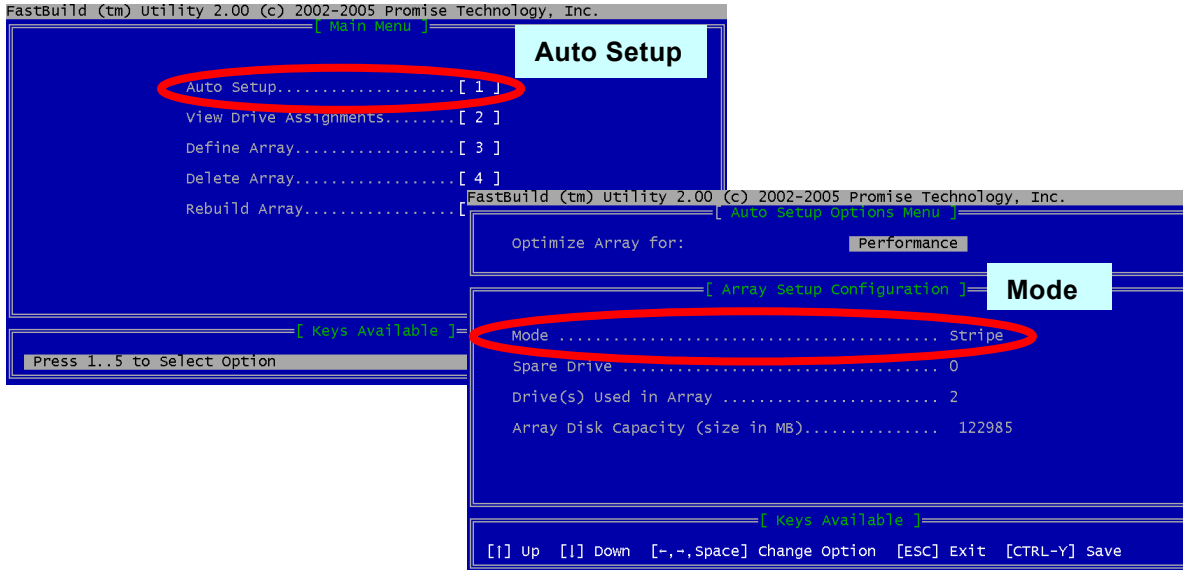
FastBuild (tm) Utility 2.00 (c) 2002-2005 Promise Technology, Inc.

[ Main Menu ]

Auto Setup

Auto Setup....................[ 1 ]

View Drive Assignments........[ 2 ]

Define Array..................[ 3 ]

Delete Array..................[ 4 ]

Rebuild Array.................[

[ Keys Available ]

Press 1..5 to Select Option

FastBuild (tm) Utility 2.00 (c) 2002-2005 Promise Technology, Inc.

[ Auto Setup Options Menu ]

Optimize Array for: Performance

[ Array Setup Configuration ]

Mode

Mode ......................................... Stripe

Spare Drive .................................. 0

Drive(s) Used in Array ....................... 2

Array Disk Capacity (size in MB).............. 122985

[ Keys Available ]

[↑] Up [↓] Down [←,→,Space] Change Option [ESC] Exit [CTRL-Y] Save